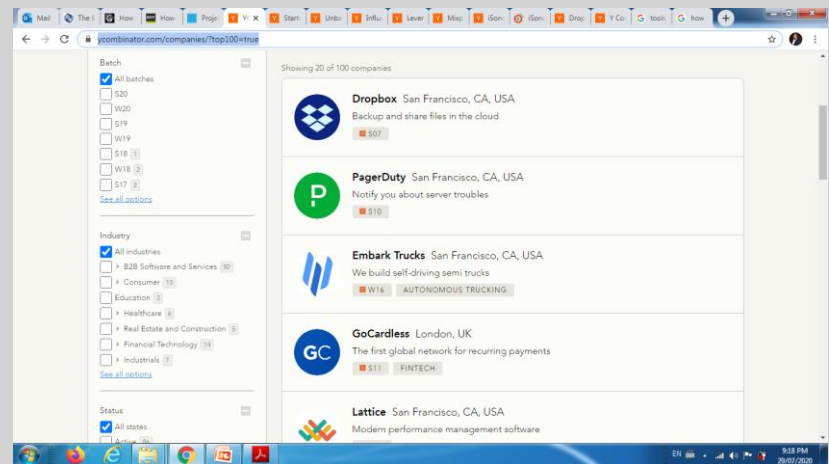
Mail | The I | How | How | Proje | Y( | Start | Unbo | Influ | Lever | Misp | iSon | iSon | Drop | Y Co | tools | how

ycombinator.com/companies/?top100=true

Batch
All batches
S20
W20
S19
W19
S18 1
W18 2
S17 2
See all options

Industry
All industries
B2B Software and Services 30
Consumer 15
Education 3
Healthcare 6
Real Estate and Construction 5
Financial Technology 14
Industrials 7
See all options

Status
All states
Active 86

Showing 20 of 100 companies

Dropbox San Francisco, CA, USA
Backup and share files in the cloud
S07

PagerDuty San Francisco, CA, USA
Notify you about server troubles
S10

Embark Trucks San Francisco, CA, USA
We build self-driving semi trucks
W16 AUTONOMOUS TRUCKING

GoCardless London, UK
The first global network for recurring payments
S11 FINTECH

Lattice San Francisco, CA, USA
Modern performance management software

EN 9:18 PM 20/07/2020